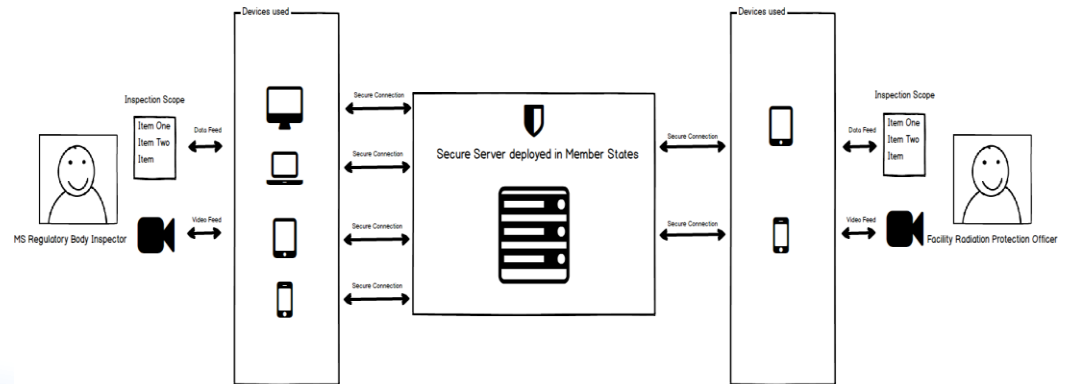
Devices used

Devices used

Inspection Scope

Item One
Item Two
Item

Data Feed

Video Feed

MS Regulatory Body Inspector

Secure Connection

Secure Connection

Secure Connection

Secure Connection

Secure Server deployed in Member States

Secure Connection

Secure Connection

Inspection Scope

Item One
Item Two
Item

Data Feed

Video Feed

Facility Radiation Protection Officer